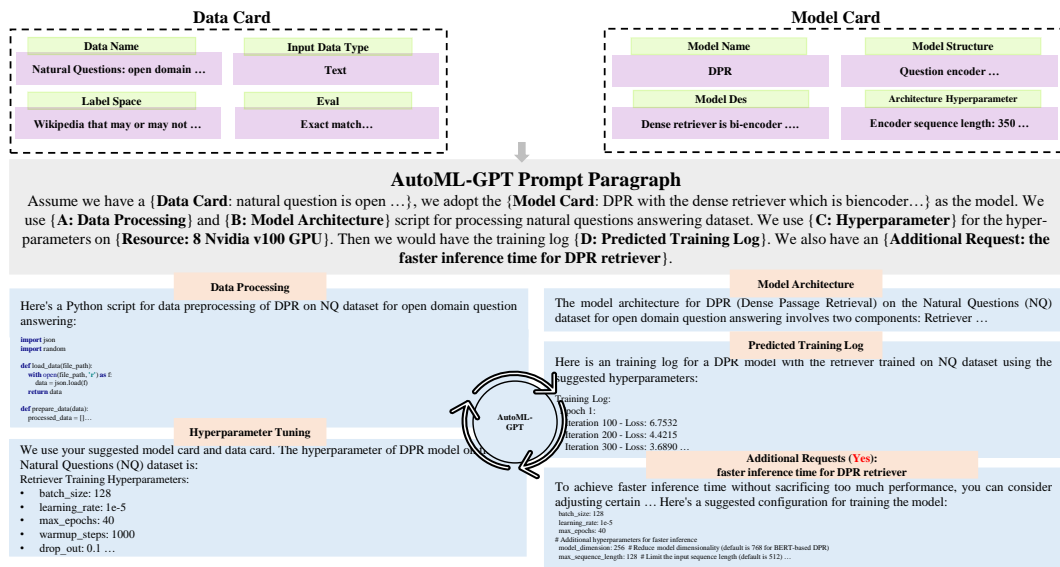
Data Card

Data Name

Natural Questions: open domain …

Input Data Type

Text

Label Space

Wikipedia that may or may not …

Eval

Exact match…

Model Card

Model Name

DPR

Model Structure

Question encoder …

Model Des

Dense retriever is bi-encoder ….

Architecture Hyperparameter

Encoder sequence length: 350 …

AutoML-GPT Prompt Paragraph

Assume we have a {**Data Card**: natural question is open …}, we adopt the {**Model Card**: DPR with the dense retriever which is biencoder…} as the model. We use {**A: Data Processing**} and {**B: Model Architecture**} script for processing natural questions answering dataset. We use {**C: Hyperparameter**} for the hyperparameters on {**Resource: 8 Nvidia v100 GPU**}. Then we would have the training log {**D: Predicted Training Log**}. We also have an {**Additional Request: the faster inference time for DPR retriever**}.

Data Processing

Here's a Python script for data preprocessing of DPR on NQ dataset for open domain question answering:

import json
import random

def load_data(file_path):
with open(file_path, 'r') as f:
data = json.load(f)
return data

def prepare_data(data):
processed_data = []…

Model Architecture

The model architecture for DPR (Dense Passage Retrieval) on the Natural Questions (NQ) dataset for open domain question answering involves two components: Retriever …

Predicted Training Log

Here is an training log for a DPR model with the retriever trained on NQ dataset using the suggested hyperparameters:

Training Log:
Epoch 1:
Iteration 100 - Loss: 6.7532
Iteration 200 - Loss: 4.4215
Iteration 300 - Loss: 3.6890 …

AutoML-GPT

Hyperparameter Tuning

We use your suggested model card and data card. The hyperparameter of DPR model on Natural Questions (NQ) dataset is:
Retriever Training Hyperparameters:
• batch_size: 128
• learning_rate: 1e-5
• max_epochs: 40
• warmup_steps: 1000
• drop_out: 0.1 …

Additional Requests (Yes):
faster inference time for DPR retriever

To achieve faster inference time without sacrificing too much performance, you can consider adjusting certain … Here's a suggested configuration for training the model:
batch_size: 128
learning_rate: 1e-5
max_epochs: 40
# Additional hyperparameters for faster inference
model_dimension: 256 # Reduce model dimensionality (default is 768 for BERT-based DPR)
max_sequence_length: 128 # Limit the input sequence length (default is 512) …